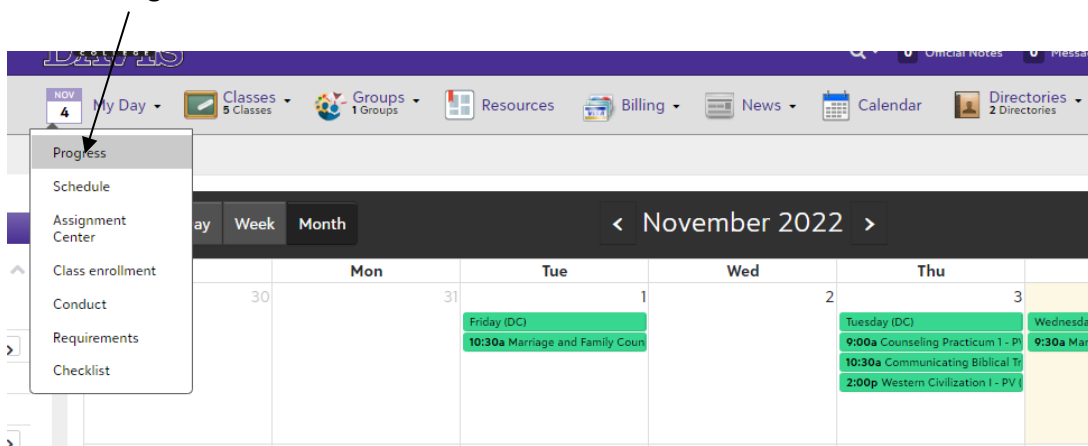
DAVIS

0 Official Notes 0 Messa

NOV 4 My Day

Classes 5 Classes

Groups 1 Groups

Resources

Billing

News

Calendar

Directories 2 Directories

Progress

Schedule

Assignment Center

Class enrollment

Conduct

Requirements

Checklist

ay Week Month

‹ November 2022 ›

| | Mon | Tue | Wed | Thu | |
|---|---|---|---|---|---|
| 30 | 31 | 1 Friday (DC) 10:30a Marriage and Family Coun | 2 | 3 Tuesday (DC) 9:00a Counseling Practicum 1 - P\ 10:30a Communicating Biblical Tr 2:00p Western Civilization I - PV ( | Wednesda 9:30a Mar |